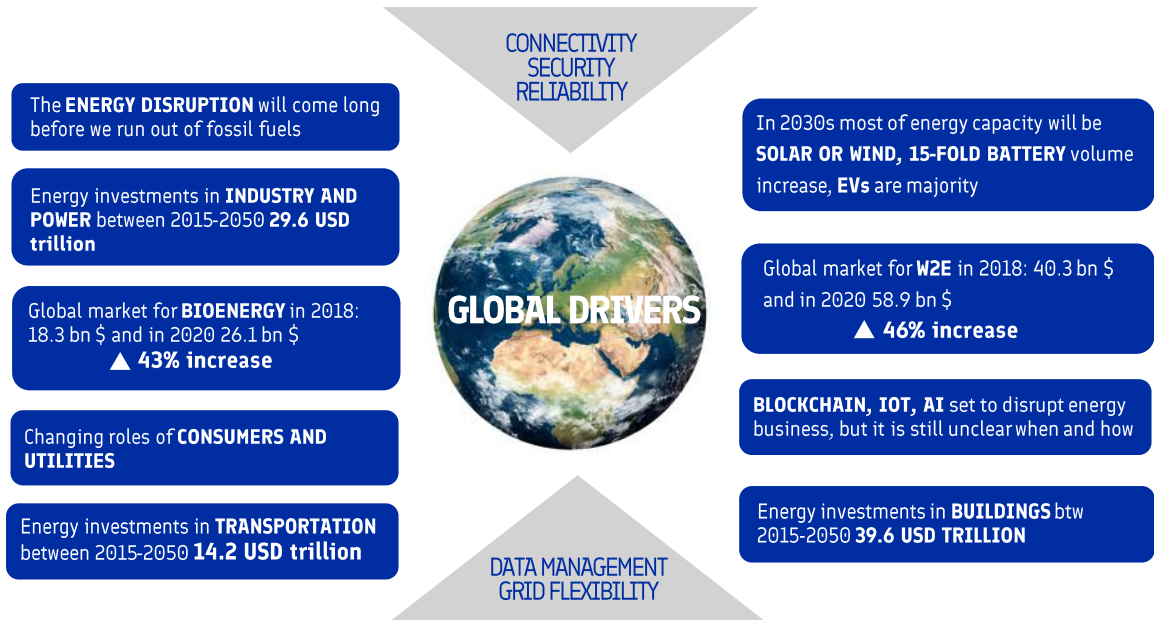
CONNECTIVITY
SECURITY
RELIABILITY

The ENERGY DISRUPTION will come long before we run out of fossil fuels

Energy investments in INDUSTRY AND POWER between 2015-2050 29.6 USD trillion

Global market for BIOENERGY in 2018: 18.3 bn $ and in 2020 26.1 bn $
▲ 43% increase

Changing roles of CONSUMERS AND UTILITIES

Energy investments in TRANSPORTATION between 2015-2050 14.2 USD trillion

GLOBAL DRIVERS

In 2030s most of energy capacity will be SOLAR OR WIND, 15-FOLD BATTERY volume increase, EVs are majority

Global market for W2E in 2018: 40.3 bn $ and in 2020 58.9 bn $
▲ 46% increase

BLOCKCHAIN, IOT, AI set to disrupt energy business, but it is still unclear when and how

Energy investments in BUILDINGS btw 2015-2050 39.6 USD TRILLION

DATA MANAGEMENT
GRID FLEXIBILITY